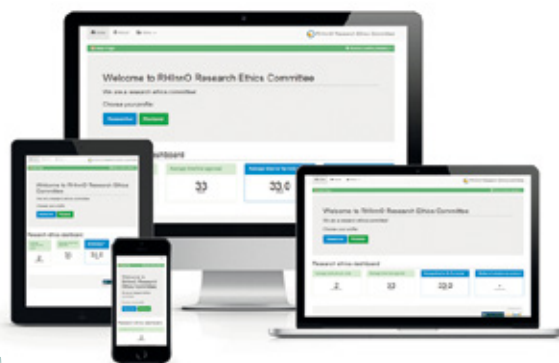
Welcome to RHInO Research Ethics Committee

We are a research ethics committee

Choose your profile

Researcher

Reviewer

dashboard

33

33,0

Welcome to RHInO Research Ethics Committee

Research ethics dashboard

2

33

33,0

Welcome to RHInO Research Ethics Committee

Research ethics dashboard

2

33

33,0

RHInO Research Ethics Committee

Research ethics dashboard